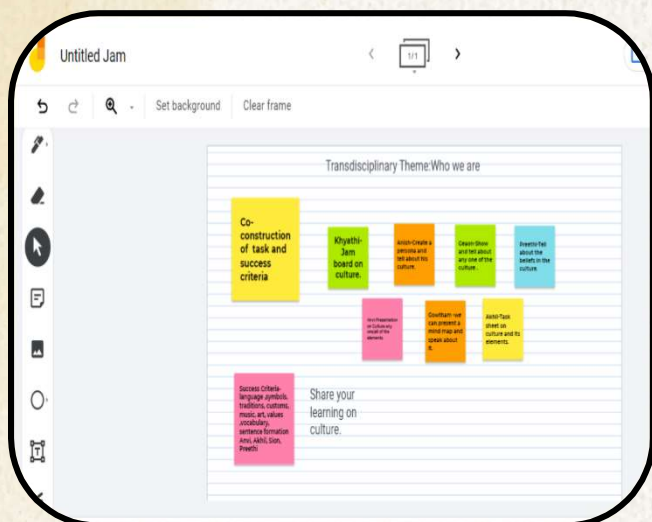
Untitled Jam

1/1

Set background Clear frame

Transdisciplinary Theme:Who we are

Co-construction of task and success criteria

Khyathi-Jam board on culture.

Anish-Create a persona and tell about his culture.

Gwen-Show and tell about any one of the culture.

Preethi-Tell about the beliefs in the culture.

Anvi-Presentation on Culture any one of the elements

Cowlfsart- we can present a mind map and speak about it.

Akhil-Task sheet on culture and its elements.

Success Criteria-language symbols, traditions, customs, music, art, values ,vocabulary, sentence formation Anvi, Akhil, Sion, Preethi

Share your learning on culture.